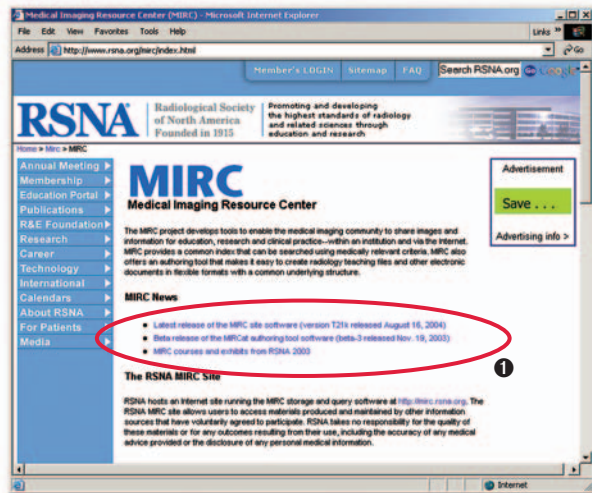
Medical Imaging Resource Center (MIRC) - Microsoft Internet Explorer

File Edit View Favorites Tools Help

Links

Address http://www.rsna.org/mirc/index.html

Go

Member's LOGIN Sitemap FAQ Search RSNA.org Google

RSNA Radiological Society of North America Founded in 1915

Promoting and developing the highest standards of radiology and related sciences through education and research

Home > Mirc > MIRC

Annual Meeting
Membership
Education Portal
Publications
R&E Foundation
Research
Career
Technology
International
Calendars
About RSNA
For Patients
Media

MIRC
Medical Imaging Resource Center

The MIRC project develops tools to enable the medical imaging community to share images and information for education, research and clinical practice—within an institution and via the Internet. MIRC provides a common index that can be searched using medically relevant criteria. MIRC also offers an authoring tool that makes it easy to create radiology teaching files and other electronic documents in flexible formats with a common underlying structure.

MIRC News

• Latest release of the MIRC site software (version T21t released August 16, 2004)
• Beta release of the MIRCat authoring tool software (beta-3 released Nov. 19, 2003)
• MIRC courses and exhibits from RSNA 2003

The RSNA MIRC Site

RSNA hosts an Internet site running the MIRC storage and query software at http://mirc.rsna.org. The RSNA MIRC site allows users to access materials produced and maintained by other information sources that have voluntarily agreed to participate. RSNA takes no responsibility for the quality of these materials or for any outcomes resulting from their use, including the accuracy of any medical advice provided or the disclosure of any personal medical information.

Advertisement

Save . . .

Advertising info >

❶

Internet